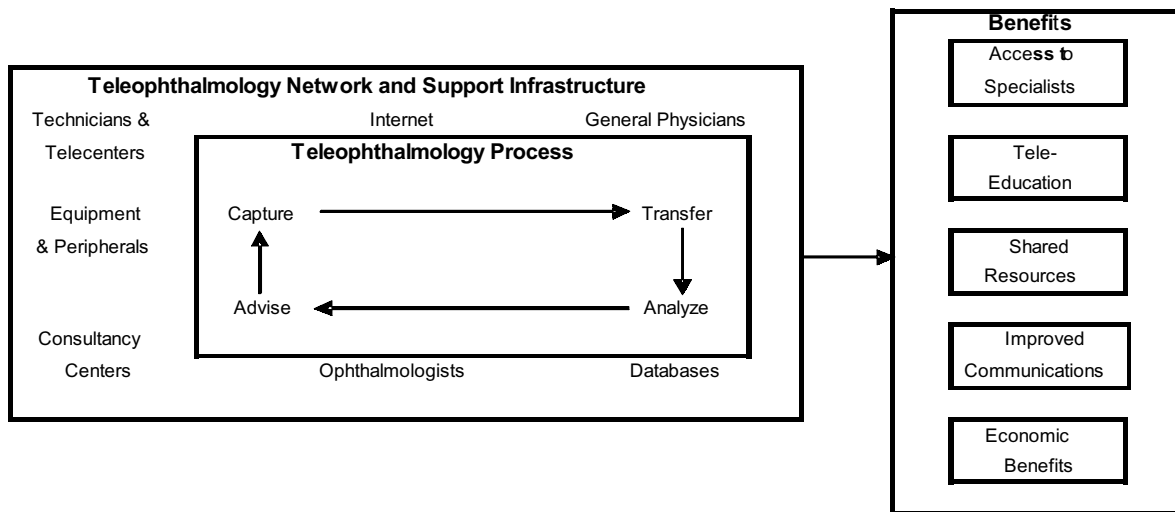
Teleophthalmology Network and Support Infrastructure

Technicians & Telecenters

Internet

General Physicians

Teleophthalmology Process

Equipment & Peripherals

Capture

Transfer

Advise

Analyze

Consultancy Centers

Ophthalmologists

Databases

Benefits

Access to Specialists

Tele-Education

Shared Resources

Improved Communications

Economic Benefits